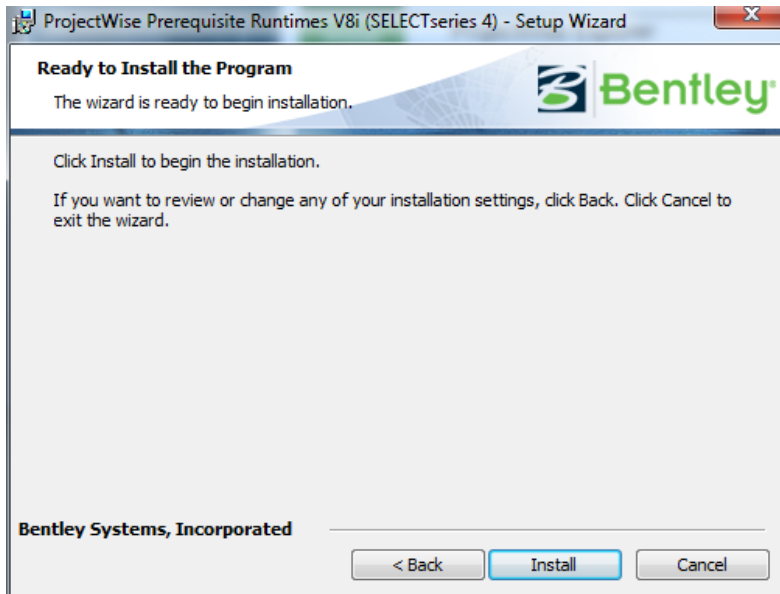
ProjectWise Prerequisite Runtimes V8i (SELECTseries 4) - Setup Wizard

Ready to Install the Program

The wizard is ready to begin installation.

Bentley

Click Install to begin the installation.

If you want to review or change any of your installation settings, click Back. Click Cancel to exit the wizard.

Bentley Systems, Incorporated

< Back

Install

Cancel